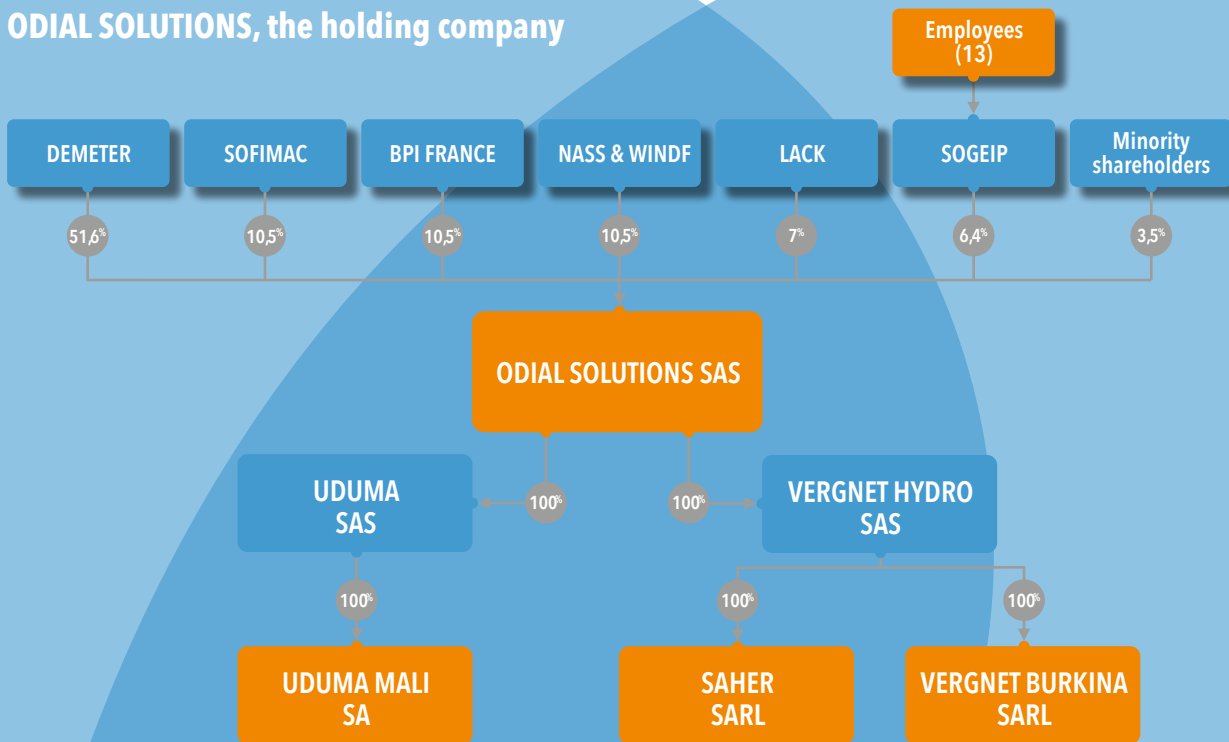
ODIAL SOLUTIONS, the holding company

Employees (13)

DEMETER

SOFIMAC

BPI FRANCE

NASS & WINDF

LACK

SOGEIP

Minority shareholders

51,6%

10,5%

10,5%

10,5%

7%

6,4%

3,5%

ODIAL SOLUTIONS SAS

UDUMA SAS

100%

100%

VERGNET HYDRO SAS

100%

100%

100%

UDUMA MALI SA

SAHER SARL

VERGNET BURKINA SARL